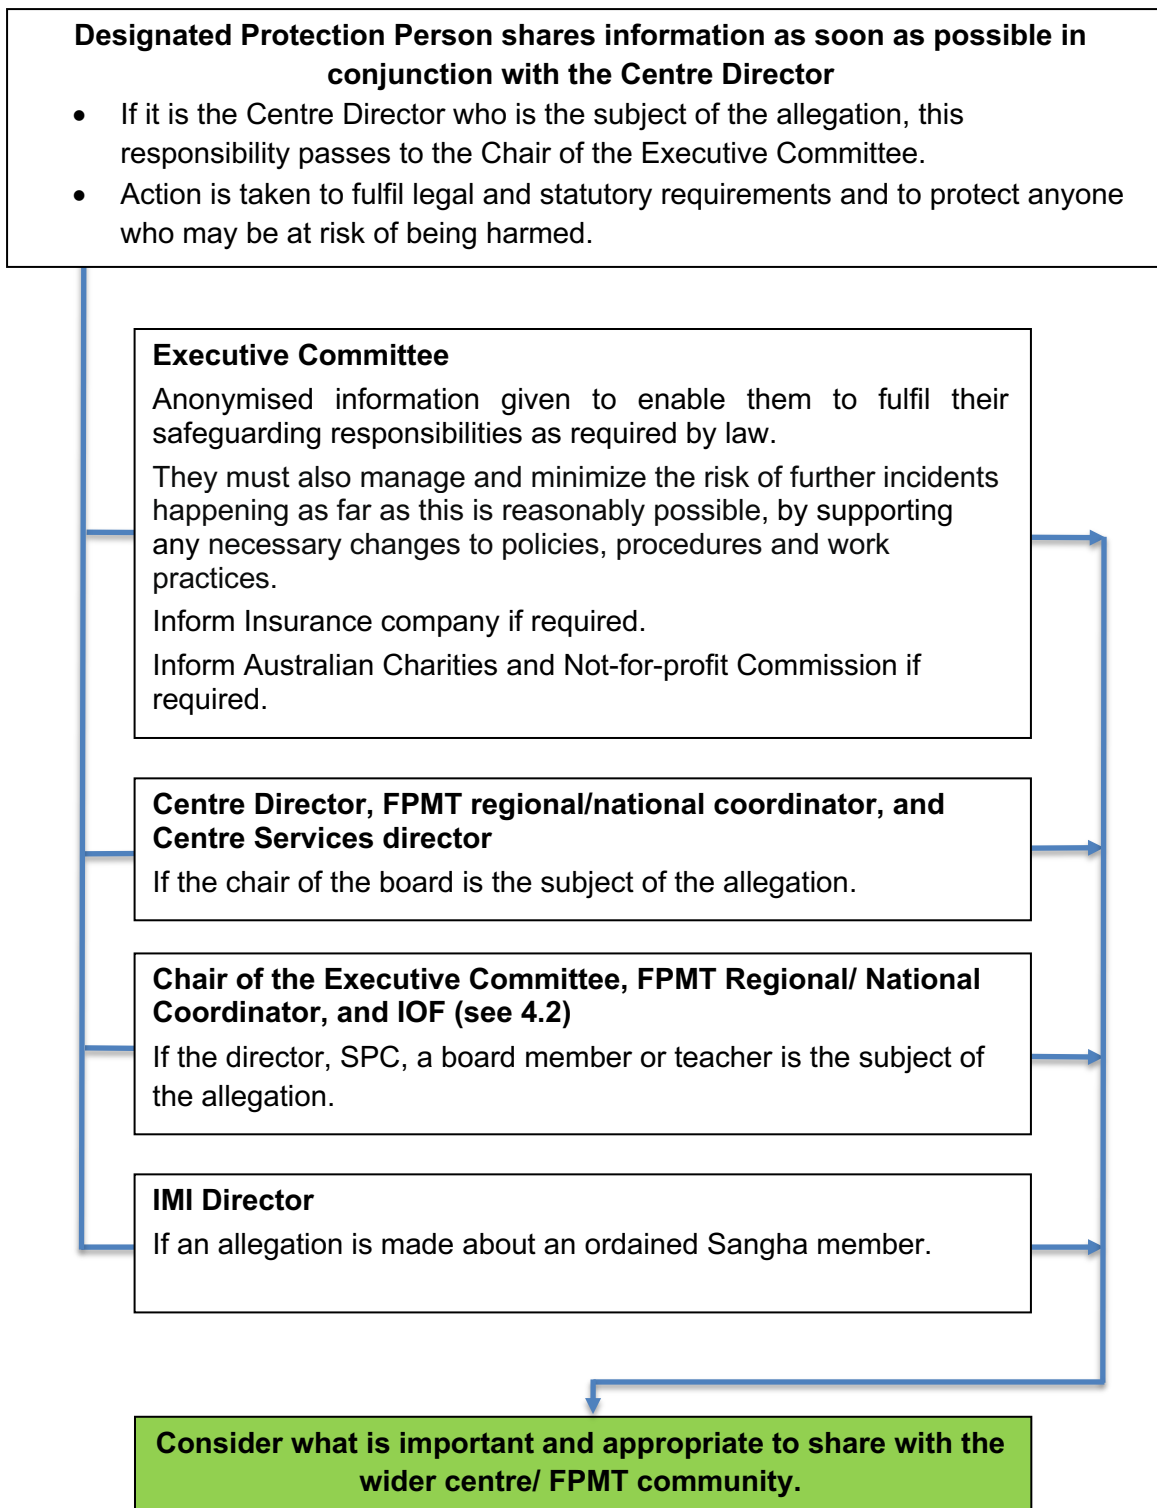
**Designated Protection Person shares information as soon as possible in conjunction with the Centre Director**

- If it is the Centre Director who is the subject of the allegation, this responsibility passes to the Chair of the Executive Committee.
- Action is taken to fulfil legal and statutory requirements and to protect anyone who may be at risk of being harmed.

**Executive Committee**

Anonymised information given to enable them to fulfil their safeguarding responsibilities as required by law.

They must also manage and minimize the risk of further incidents happening as far as this is reasonably possible, by supporting any necessary changes to policies, procedures and work practices.

Inform Insurance company if required.

Inform Australian Charities and Not-for-profit Commission if required.

**Centre Director, FPMT regional/national coordinator, and Centre Services director**

If the chair of the board is the subject of the allegation.

**Chair of the Executive Committee, FPMT Regional/ National Coordinator, and IOF (see 4.2)**

If the director, SPC, a board member or teacher is the subject of the allegation.

**IMI Director**

If an allegation is made about an ordained Sangha member.

**Consider what is important and appropriate to share with the wider centre/ FPMT community.**